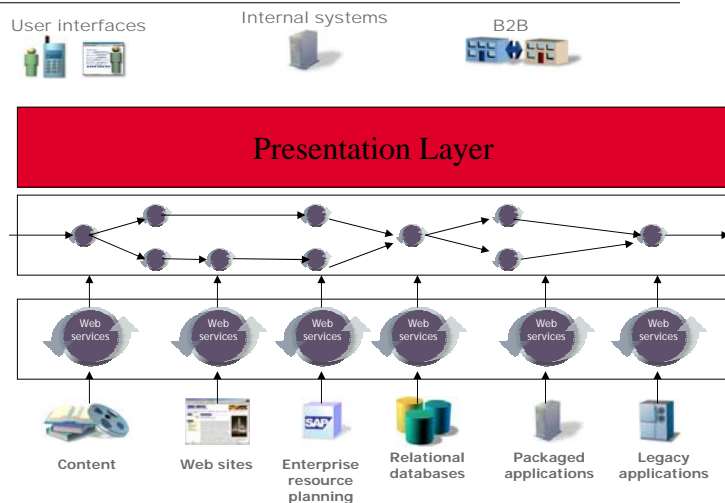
User interfaces

Internal systems

B2B

Presentation Layer

Web services

Web services

Web services

Web services

Web services

Web services

SAP

Content

Web sites

Enterprise resource planning

Relational databases

Packaged applications

Legacy applications